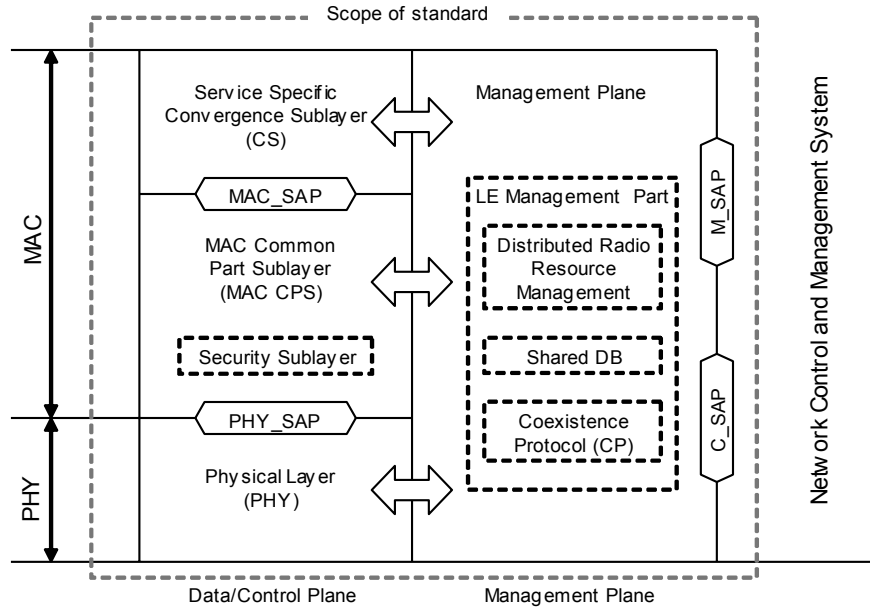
Scope of standard

MAC

PHY

Service Specific Convergence Sublayer (CS)

Management Plane

MAC_SAP

LE Management Part

Distributed Radio Resource Management

MAC Common Part Sublayer (MAC CPS)

Security Sublayer

Shared DB

PHY_SAP

Coexistence Protocol (CP)

Physical Layer (PHY)

M_SAP

C_SAP

Network Control and Management System

Data/Control Plane

Management Plane